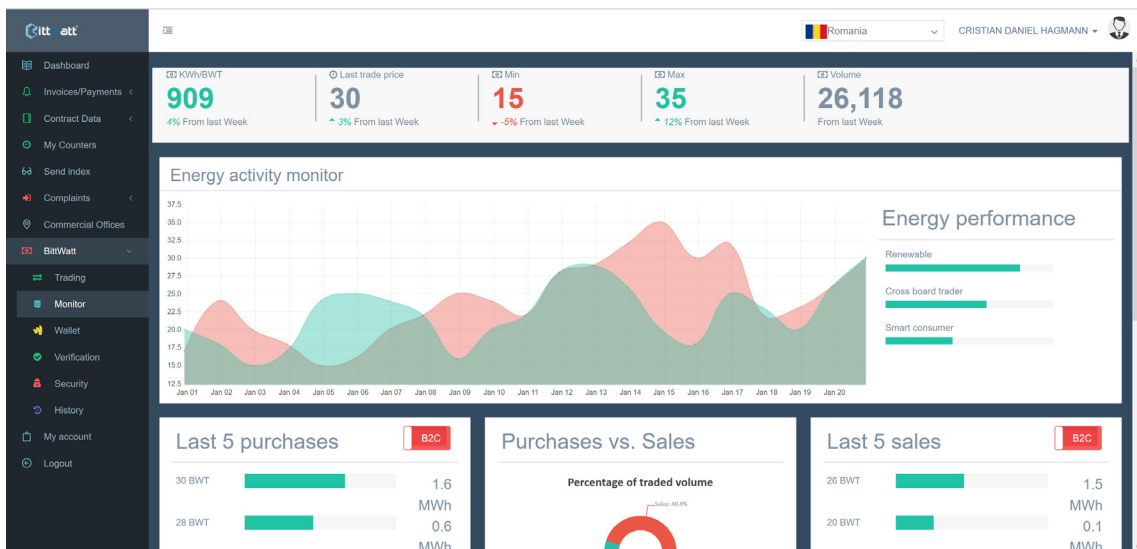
BittWatt

Dashboard
Invoices/Payments
Contract Data
My Counters
Send index
Complaints
Commercial Offices
BittWatt
Trading
Monitor
Wallet
Verification
Security
History
My account
Logout

Romania
CRISTIAN DANIEL HAGMANN

KWh/BWT
909
4% From last Week

Last trade price
30
3% From last Week

Min
15
-5% From last Week

Max
35
12% From last Week

Volume
26,118
From last Week

Energy activity monitor

37.5
35.0
32.5
30.0
27.5
25.0
22.5
20.0
17.5
15.0
12.5
Jan 01 Jan 02 Jan 03 Jan 04 Jan 05 Jan 06 Jan 07 Jan 08 Jan 09 Jan 10 Jan 11 Jan 12 Jan 13 Jan 14 Jan 15 Jan 16 Jan 17 Jan 18 Jan 19 Jan 20

Energy performance
Renewable
Cross board trader
Smart consumer

Last 5 purchases
B2C
30 BWT 1.6 MWh
28 BWT 0.6 MWh

Purchases vs. Sales
Percentage of traded volume
Sales: 49.4%

Last 5 sales
B2C
26 BWT 1.5 MWh
20 BWT 0.1 MWh